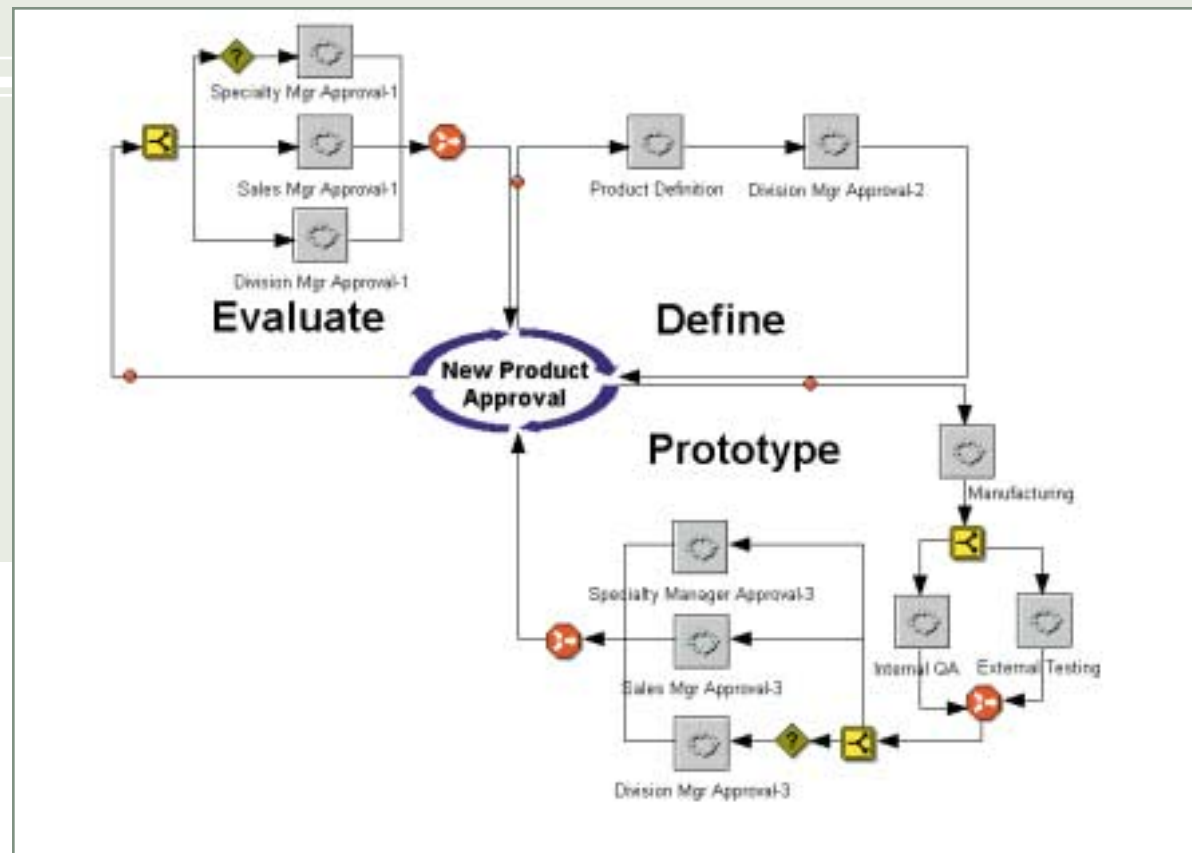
?

Specialty Mgr Approval-1

Sales Mgr Approval-1

Division Mgr Approval-1

Product Definition

Division Mgr Approval-2

Evaluate

Define

New Product Approval

Prototype

Manufacturing

Specialty Manager Approval-3

Sales Mgr Approval-3

Internal QA

External Testing

?

Division Mgr Approval-3